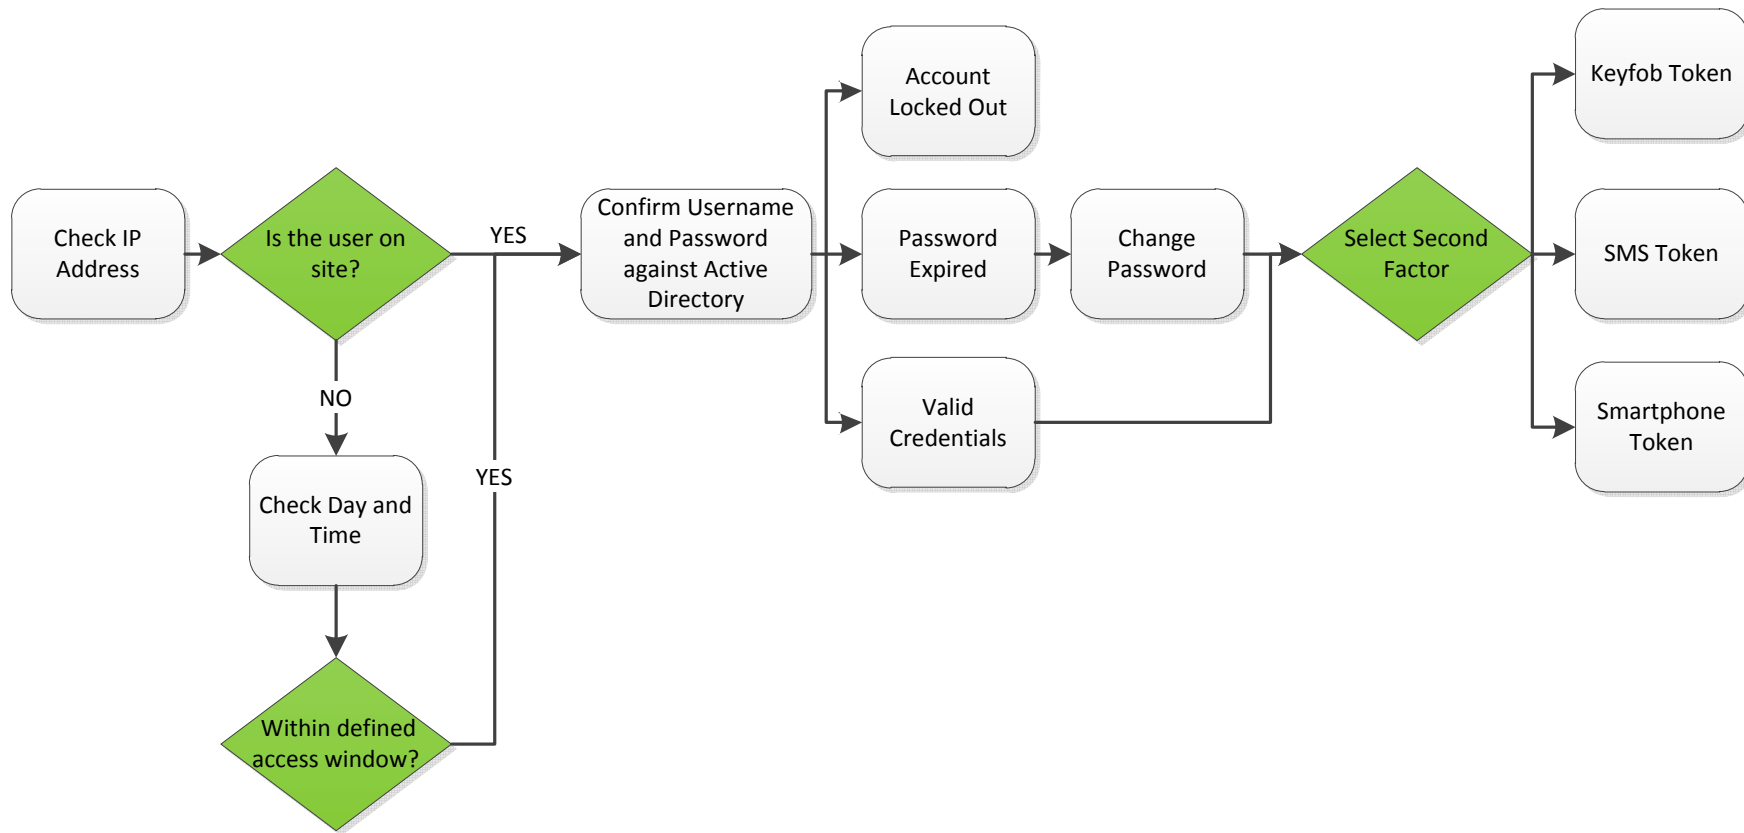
Check IP Address

Is the user on site?

YES

NO

Check Day and Time

Within defined access window?

YES

Confirm Username and Password against Active Directory

Account Locked Out

Password Expired

Change Password

Valid Credentials

Select Second Factor

Keyfob Token

SMS Token

Smartphone Token